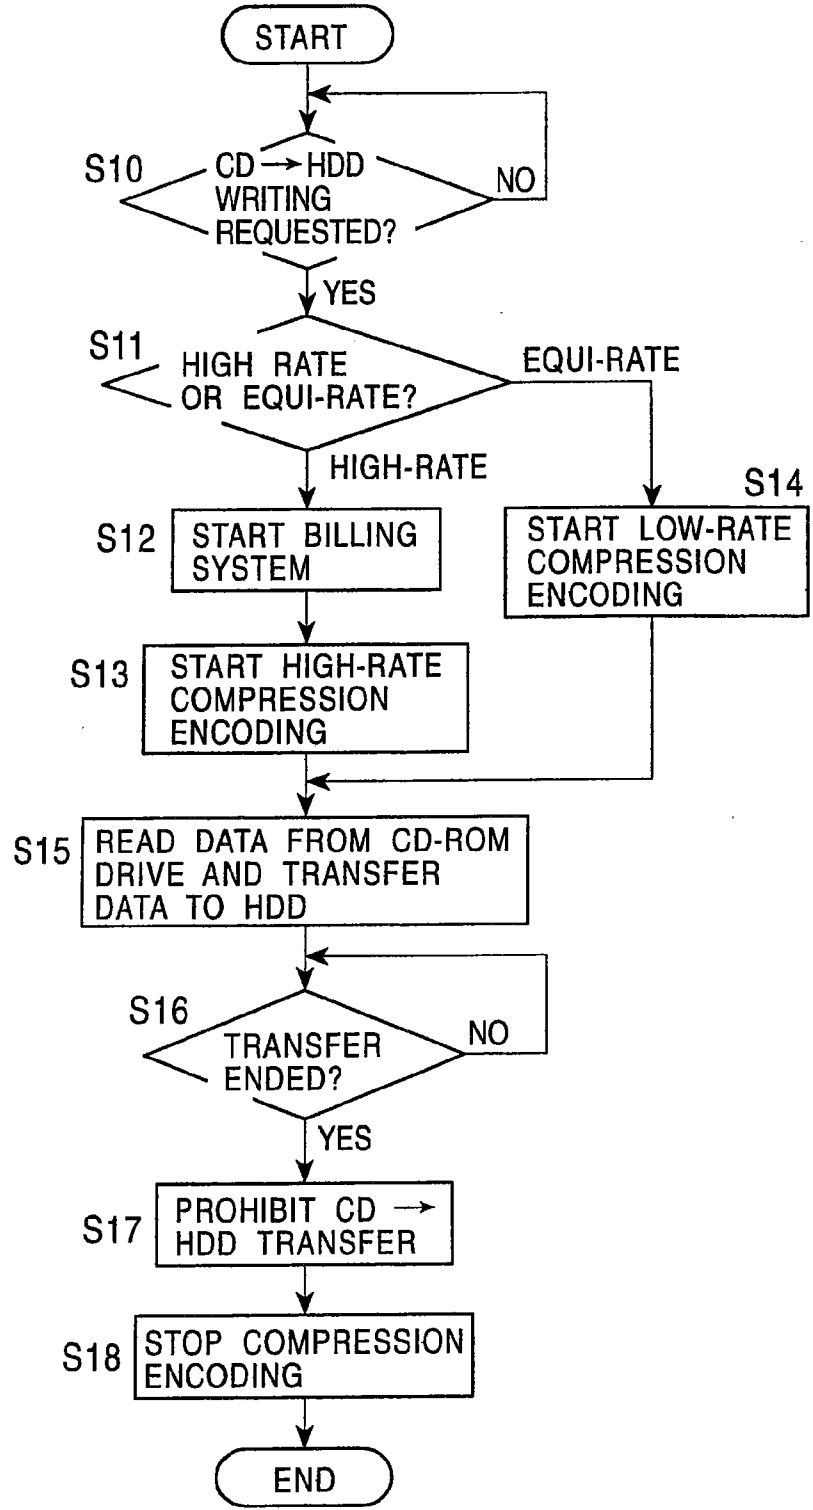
START

S10 CD → HDD WRITING REQUESTED?

NO

YES

S11 HIGH RATE OR EQUI-RATE?

EQUI-RATE

HIGH-RATE

S12 START BILLING SYSTEM

S14 START LOW-RATE COMPRESSION ENCODING

S13 START HIGH-RATE COMPRESSION ENCODING

S15 READ DATA FROM CD-ROM DRIVE AND TRANSFER DATA TO HDD

S16 TRANSFER ENDED?

NO

YES

S17 PROHIBIT CD → HDD TRANSFER

S18 STOP COMPRESSION ENCODING

END